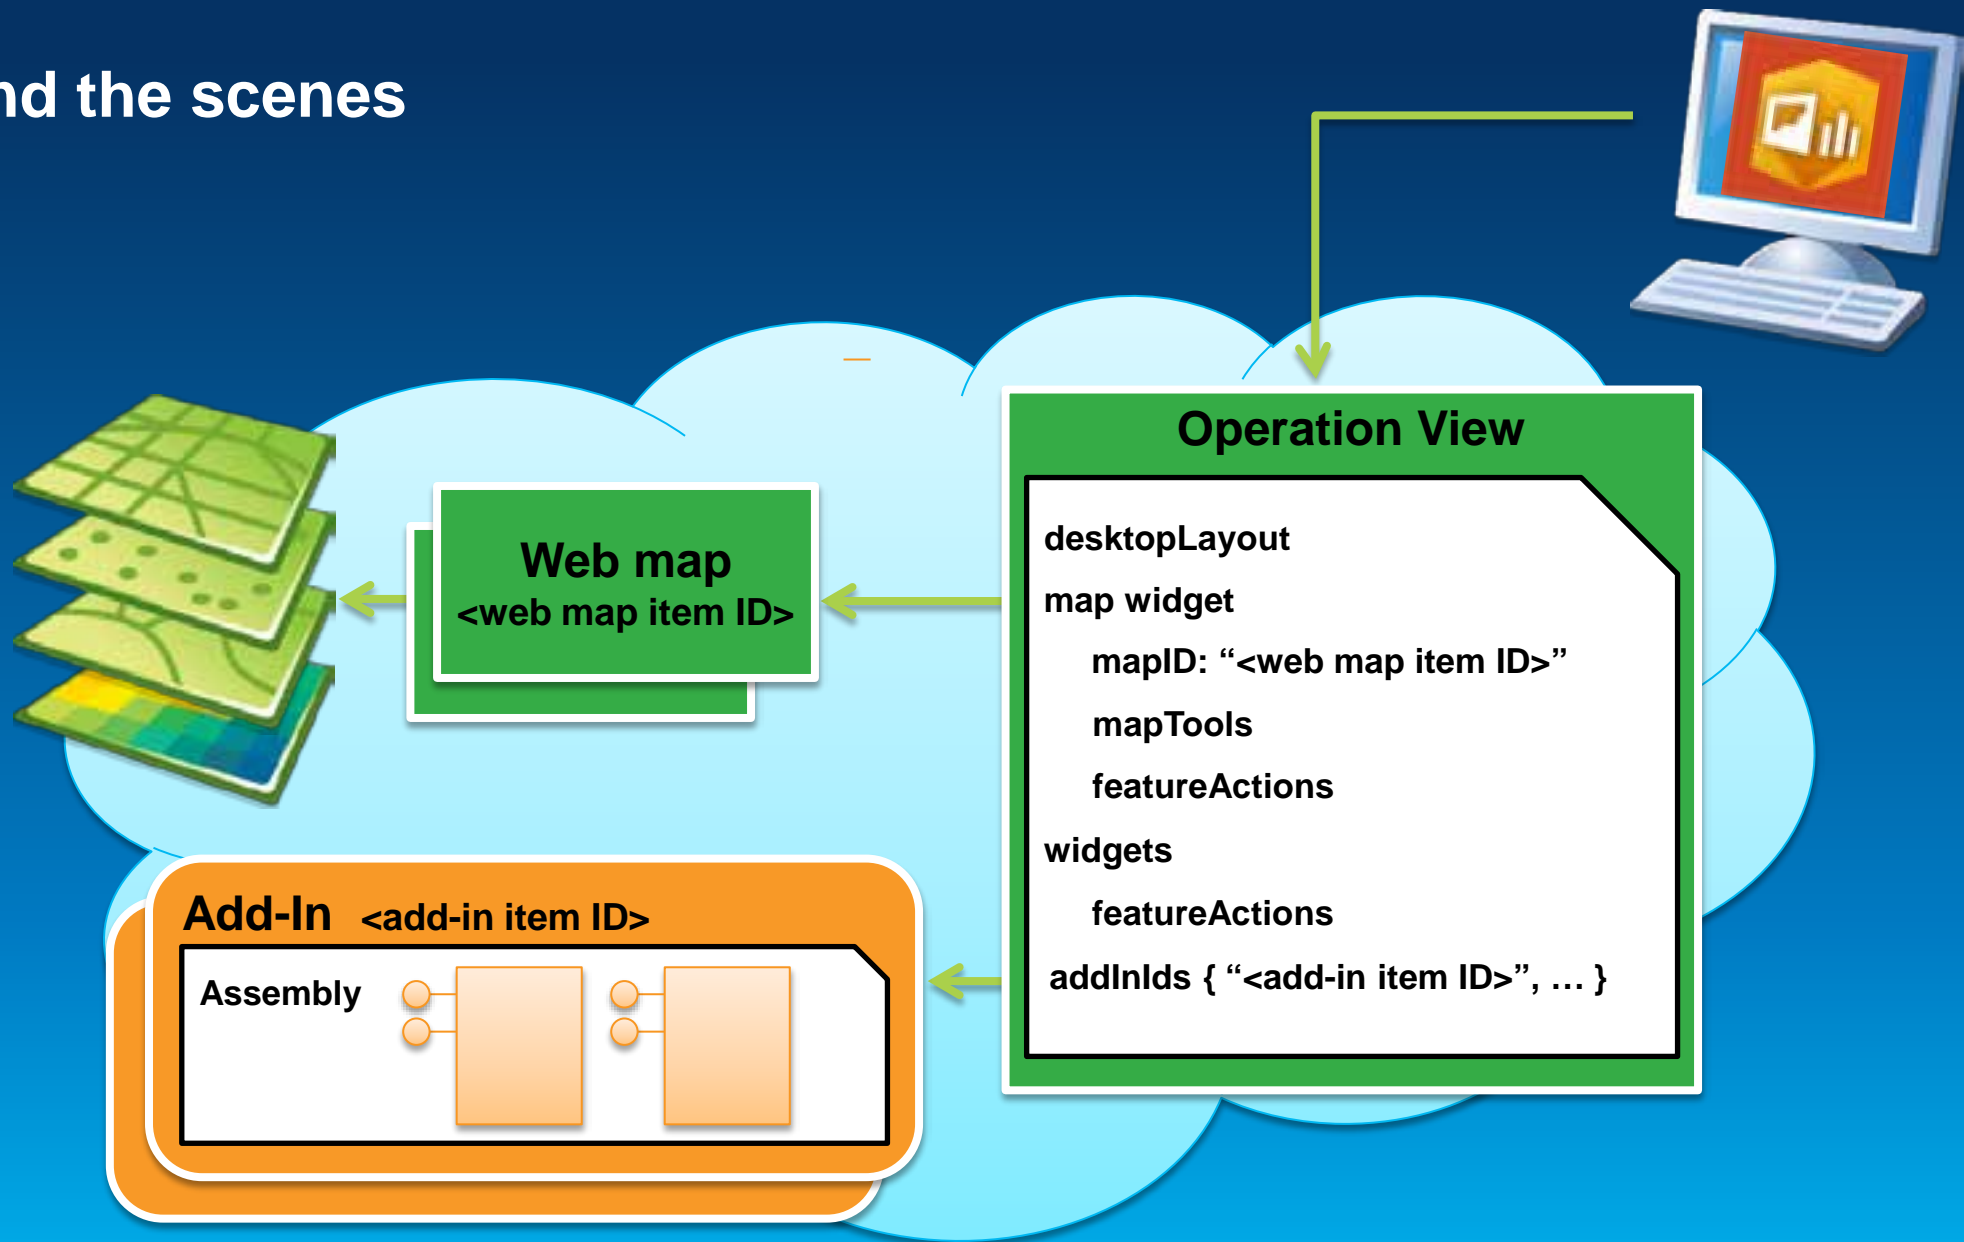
nd the scenes

Web map
<web map item ID>

Operation View

desktopLayout
map widget
mapID: “<web map item ID>”
mapTools
featureActions
widgets
featureActions
addInIds { “<add-in item ID>”, … }

Add-In <add-in item ID>

Assembly